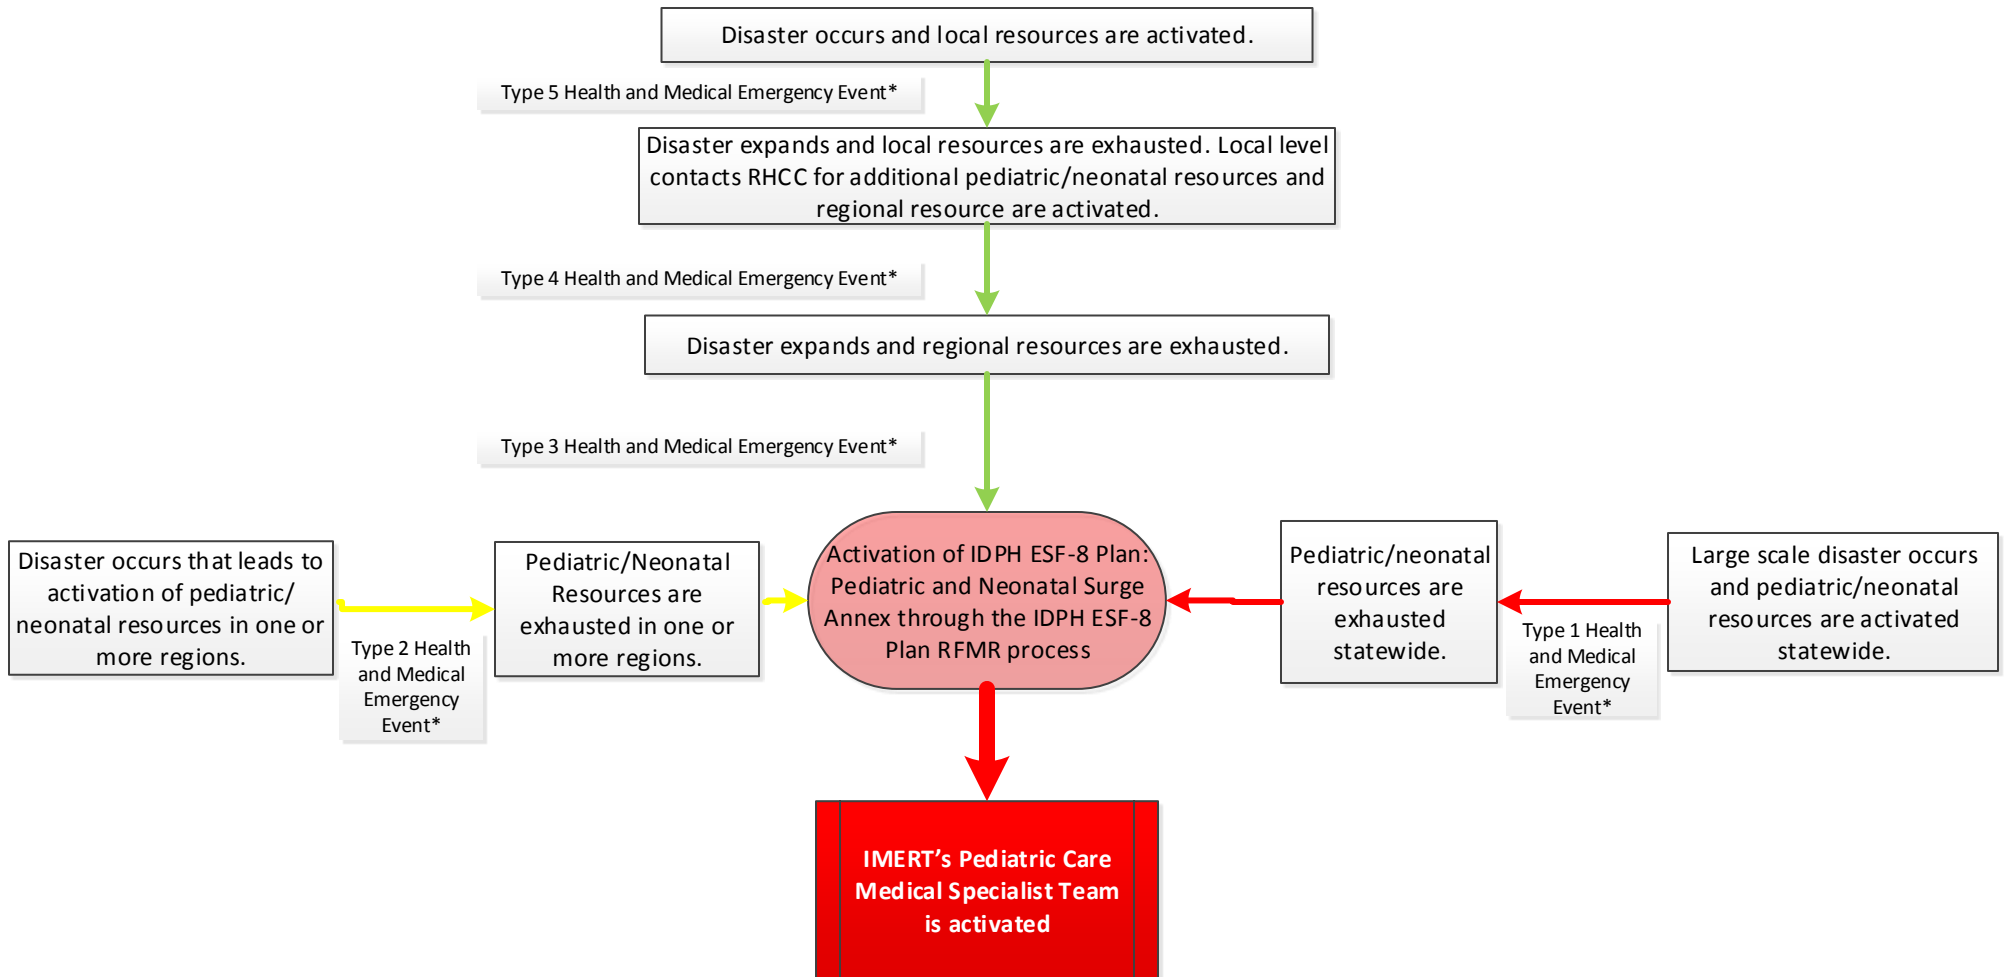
Disaster occurs and local resources are activated.

Type 5 Health and Medical Emergency Event*

Disaster expands and local resources are exhausted. Local level contacts RHCC for additional pediatric/neonatal resources and regional resource are activated.

Type 4 Health and Medical Emergency Event*

Disaster expands and regional resources are exhausted.

Type 3 Health and Medical Emergency Event*

Disaster occurs that leads to activation of pediatric/ neonatal resources in one or more regions.

Type 2 Health and Medical Emergency Event*

Pediatric/Neonatal Resources are exhausted in one or more regions.

Activation of IDPH ESF-8 Plan: Pediatric and Neonatal Surge Annex through the IDPH ESF-8 Plan RFMR process

Pediatric/neonatal resources are exhausted statewide.

Type 1 Health and Medical Emergency Event*

Large scale disaster occurs and pediatric/neonatal resources are activated statewide.

IMERT's Pediatric Care Medical Specialist Team is activated